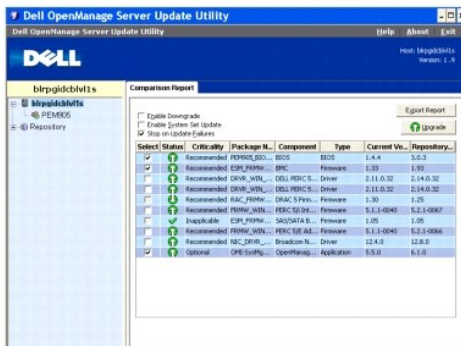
Dell OpenManage Server Update Utility

Dell OpenManage Server Update Utility

Help About Exit

DELL

Host: blrpgidcblvl1s
Version: 1.9

blrpgidcblvl1s

blrpgidcblvl1s
PEM805
Repository

Comparison Report

Enable Downgrade
Enable System Set Update
Stop on Update Failures

Export Report

Upgrade

| Select | Status | Criticality | Package N... | Component | Type | Current Ve... | Repository... |
|---|---|---|---|---|---|---|---|
| ☑ | | Recommended | PEM805_BIO... | BIOS | BIOS | 1.4.4 | 3.0.3 |
| ☑ | | Recommended | ESM_FRMW... | BMC | Firmware | 1.33 | 1.93 |
| ☐ | | Recommended | DRVR_WIN_... | DELL PERC 5... | Driver | 2.11.0.32 | 2.14.0.32 |
| ☐ | | Recommended | DRVR_WIN_... | DELL PERC 5... | Driver | 2.11.0.32 | 2.14.0.32 |
| ☐ | | Recommended | RAC_FRMW... | DRAC 5 Firm... | Firmware | 1.30 | 1.25 |
| ☐ | | Recommended | FRMW_WIN... | PERC 5/I Int... | Firmware | 5.1.1-0040 | 5.2.1-0067 |
| ☐ | | Inapplicable | ESM_FRMW... | SAS/SATA B... | Firmware | 1.05 | 1.05 |
| ☐ | | Recommended | FRMW_WIN... | PERC 5/E Ad... | Firmware | 5.1.1-0040 | 5.2.1-0066 |
| ☐ | | Recommended | NIC_DRVR_... | Broadcom N... | Driver | 12.4.0 | 12.8.0 |
| ☑ | | Optional | OME-SysMg... | OpenManag... | Application | 5.5.0 | 6.1.0 |